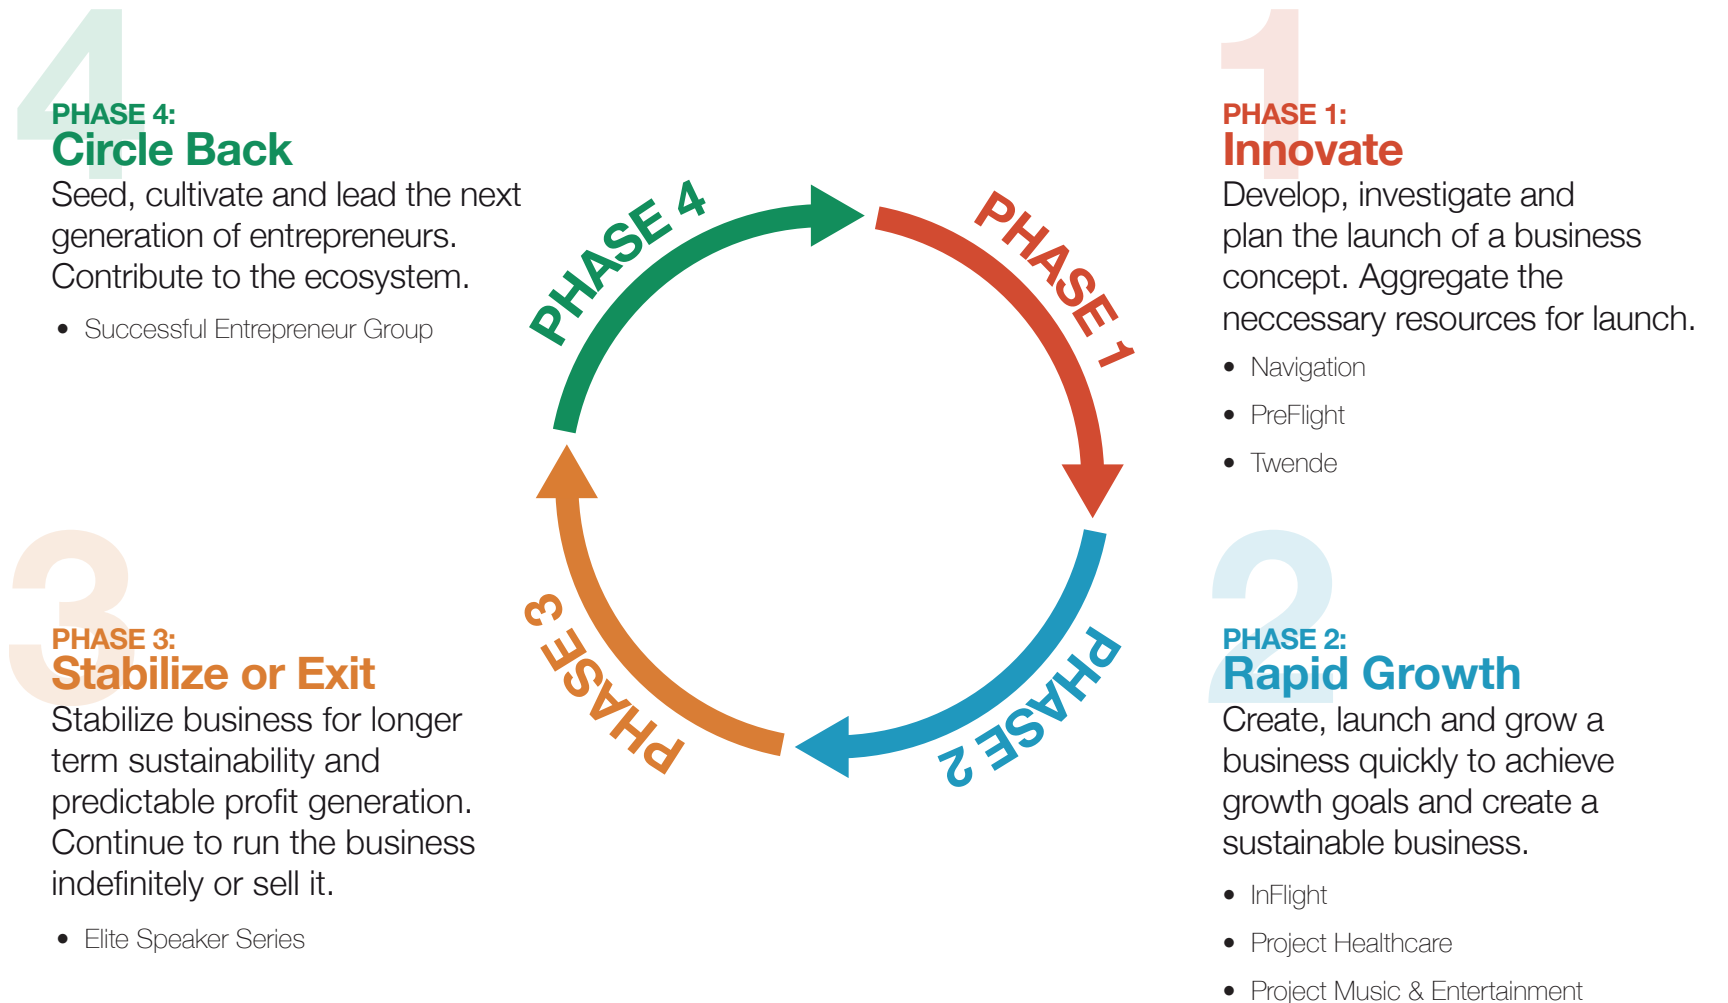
PHASE 1:
Innovate
Develop, investigate and plan the launch of a business concept. Aggregate the neccessary resources for launch.

- Navigation
- PreFlight
- Twende

PHASE 2:
Rapid Growth
Create, launch and grow a business quickly to achieve growth goals and create a sustainable business.

- InFlight
- Project Healthcare
- Project Music & Entertainment

PHASE 3:
Stabilize or Exit
Stabilize business for longer term sustainability and predictable profit generation. Continue to run the business indefinitely or sell it.

- Elite Speaker Series

PHASE 4:
Circle Back
Seed, cultivate and lead the next generation of entrepreneurs. Contribute to the ecosystem.

- Successful Entrepreneur Group

PHASE 1
PHASE 2
PHASE 3
PHASE 4